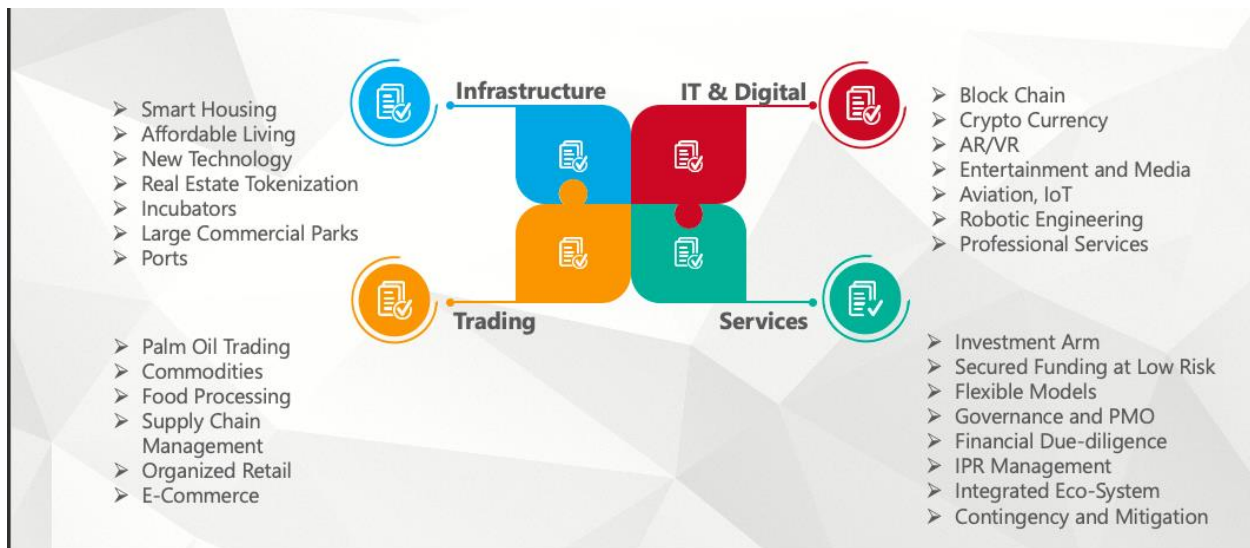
Infrastructure

➢ Smart Housing
➢ Affordable Living
➢ New Technology
➢ Real Estate Tokenization
➢ Incubators
➢ Large Commercial Parks
➢ Ports

IT & Digital

➢ Block Chain
➢ Crypto Currency
➢ AR/VR
➢ Entertainment and Media
➢ Aviation, IoT
➢ Robotic Engineering
➢ Professional Services

Trading

➢ Palm Oil Trading
➢ Commodities
➢ Food Processing
➢ Supply Chain Management
➢ Organized Retail
➢ E-Commerce

Services

➢ Investment Arm
➢ Secured Funding at Low Risk
➢ Flexible Models
➢ Governance and PMO
➢ Financial Due-diligence
➢ IPR Management
➢ Integrated Eco-System
➢ Contingency and Mitigation